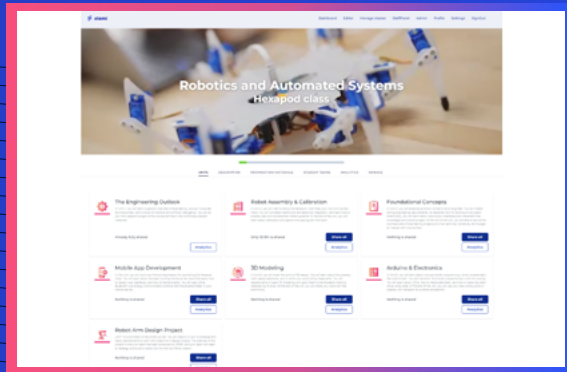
Robotics and Automated Systems
Hexapod class

The Engineering Outlook
Already fully shared
Analytics

Robot Assembly & Calibration
Only 8/30 is shared
Share all
Analytics

Foundational Concepts
Nothing is shared
Share all
Analytics

Mobile App Development
Nothing is shared
Share all
Analytics

3D Modeling
Nothing is shared
Share all
Analytics

Arduino & Electronics
Nothing is shared
Share all
Analytics

Robot Arm Design Project
Nothing is shared
Share all
Analytics